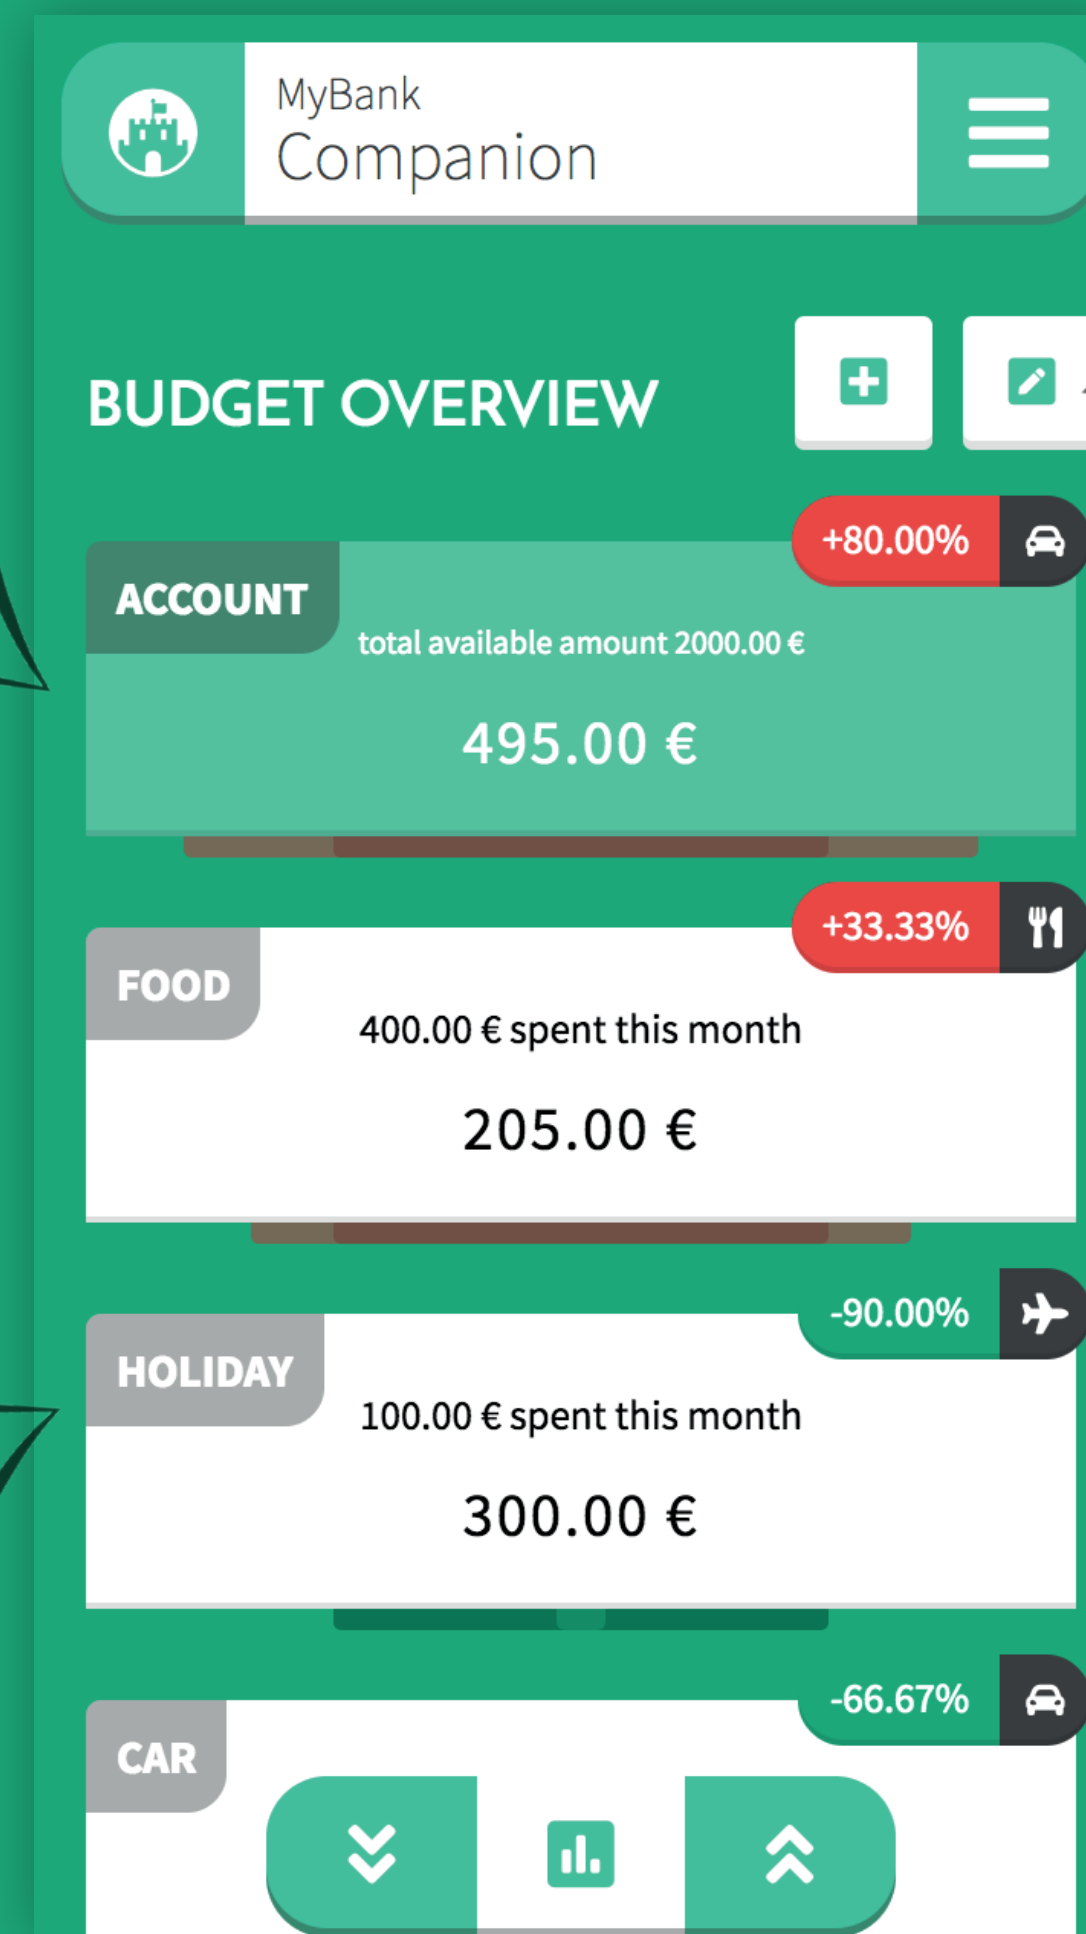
MyBank
Companion

BUDGET OVERVIEW

+80.00%

ACCOUNT

total available amount 2000.00 €

495.00 €

+33.33%

FOOD

400.00 € spent this month

205.00 €

-90.00%

HOLIDAY

100.00 € spent this month

300.00 €

-66.67%

CAR